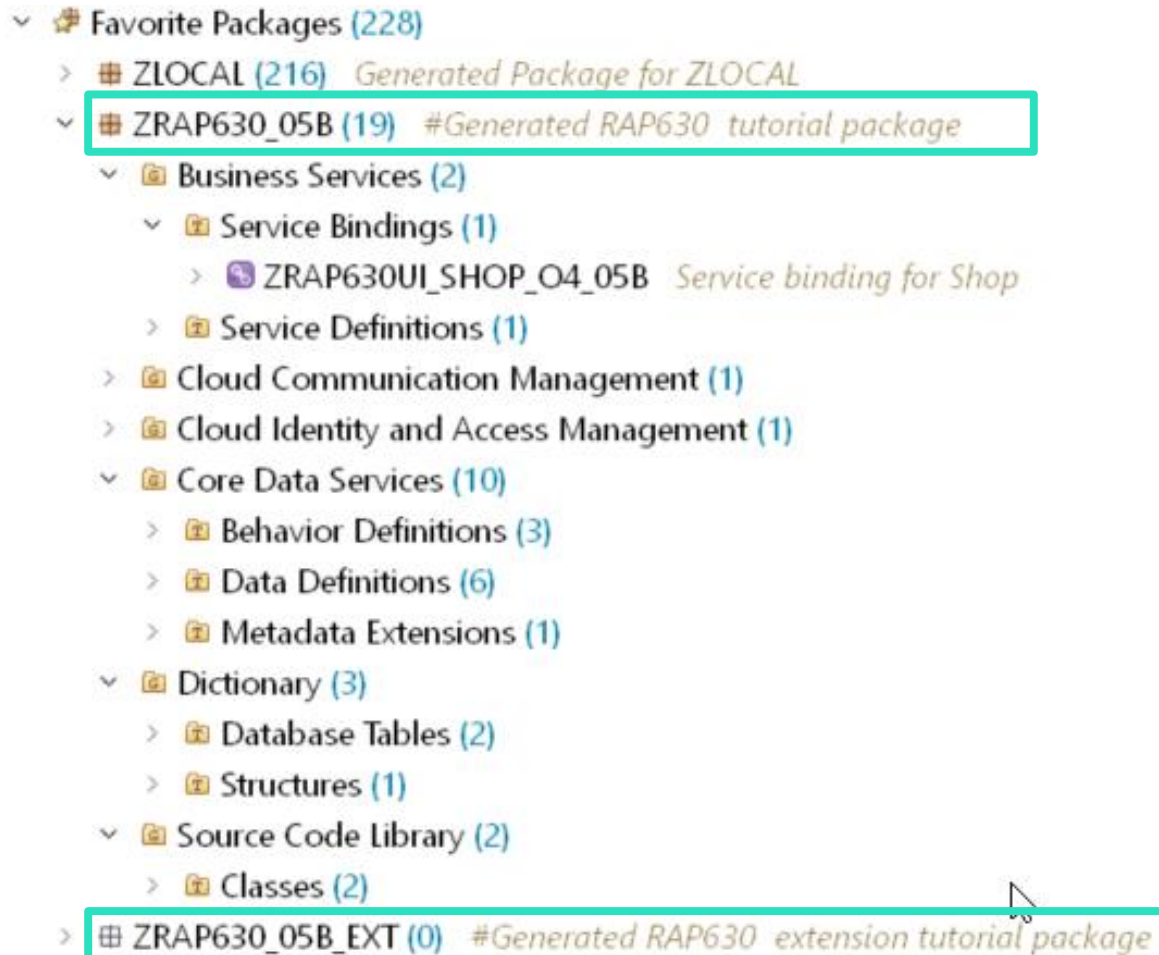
Favorite Packages (228)
ZLOCAL (216) Generated Package for ZLOCAL
ZRAP630_05B (19) #Generated RAP630 tutorial package
Business Services (2)
Service Bindings (1)
ZRAP630UI_SHOP_O4_05B Service binding for Shop
Service Definitions (1)
Cloud Communication Management (1)
Cloud Identity and Access Management (1)
Core Data Services (10)
Behavior Definitions (3)
Data Definitions (6)
Metadata Extensions (1)
Dictionary (3)
Database Tables (2)
Structures (1)
Source Code Library (2)
Classes (2)
ZRAP630_05B_EXT (0) #Generated RAP630 extension tutorial package